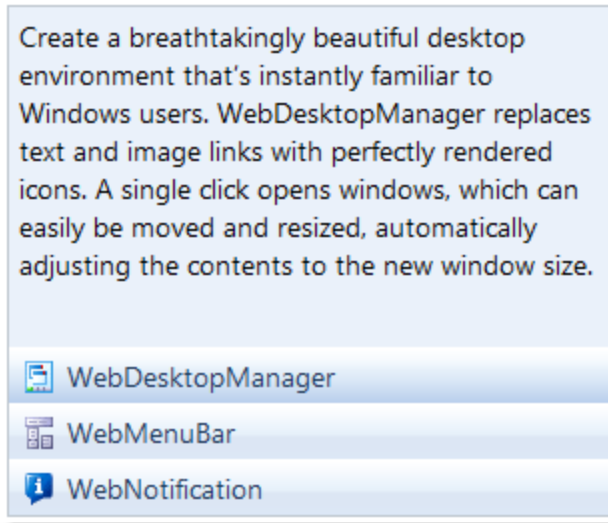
Create a breathtakingly beautiful desktop environment that's instantly familiar to Windows users. WebDesktopManager replaces text and image links with perfectly rendered icons. A single click opens windows, which can easily be moved and resized, automatically adjusting the contents to the new window size.

WebDesktopManager

WebMenuBar

WebNotification